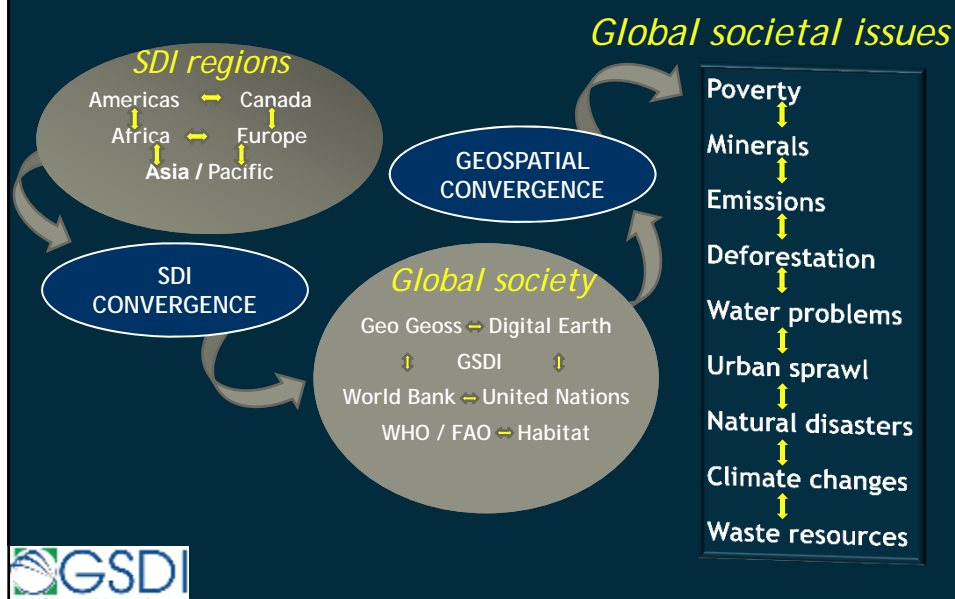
Global societal issues

SDI regions
Americas ⟷ Canada
Africa ⟷ Europe
Asia / Pacific

GEOSPATIAL CONVERGENCE

SDI CONVERGENCE

Global society
Geo Geoss ⟷ Digital Earth
GSDI
World Bank ⟷ United Nations
WHO / FAO ⟷ Habitat

Poverty
Minerals
Emissions
Deforestation
Water problems
Urban sprawl
Natural disasters
Climate changes
Waste resources

GSDI